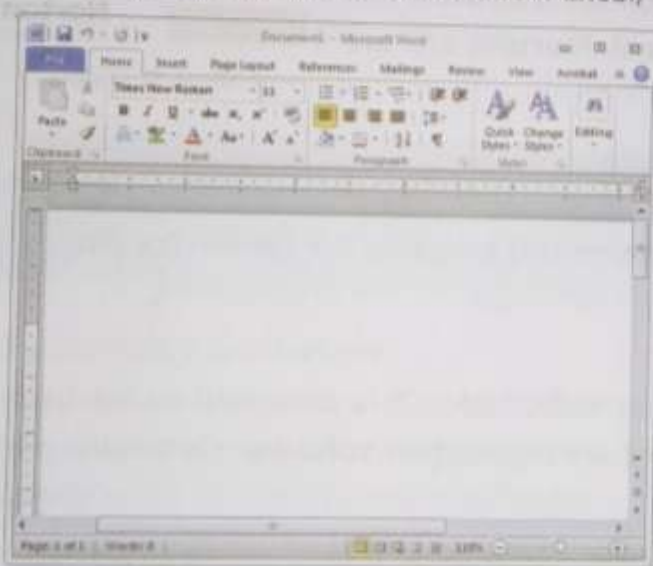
Document1 - Microsoft Word

File Home Insert Page Layout References Mailings Review View Acrobat

Paste

Clipboard

Times New Roman 11

B I U abe $x_2$ $x^2$

A Aa A A

Font

Paragraph

Quick Styles Change Styles

Styles

Editing

Page: 1 of 1 Words: 0

100%